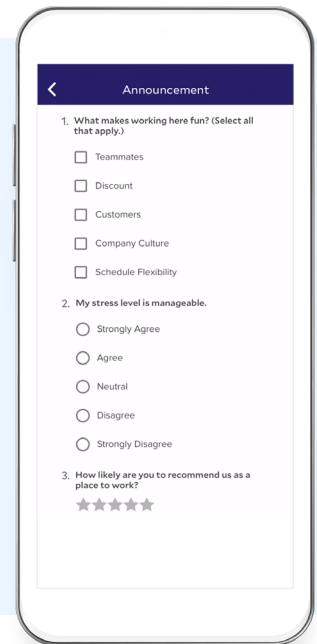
<

Announcement

1. What makes working here fun? (Select all that apply.)

Teammates

Discount

Customers

Company Culture

Schedule Flexibility

2. My stress level is manageable.

Strongly Agree

Agree

Neutral

Disagree

Strongly Disagree

3. How likely are you to recommend us as a place to work?